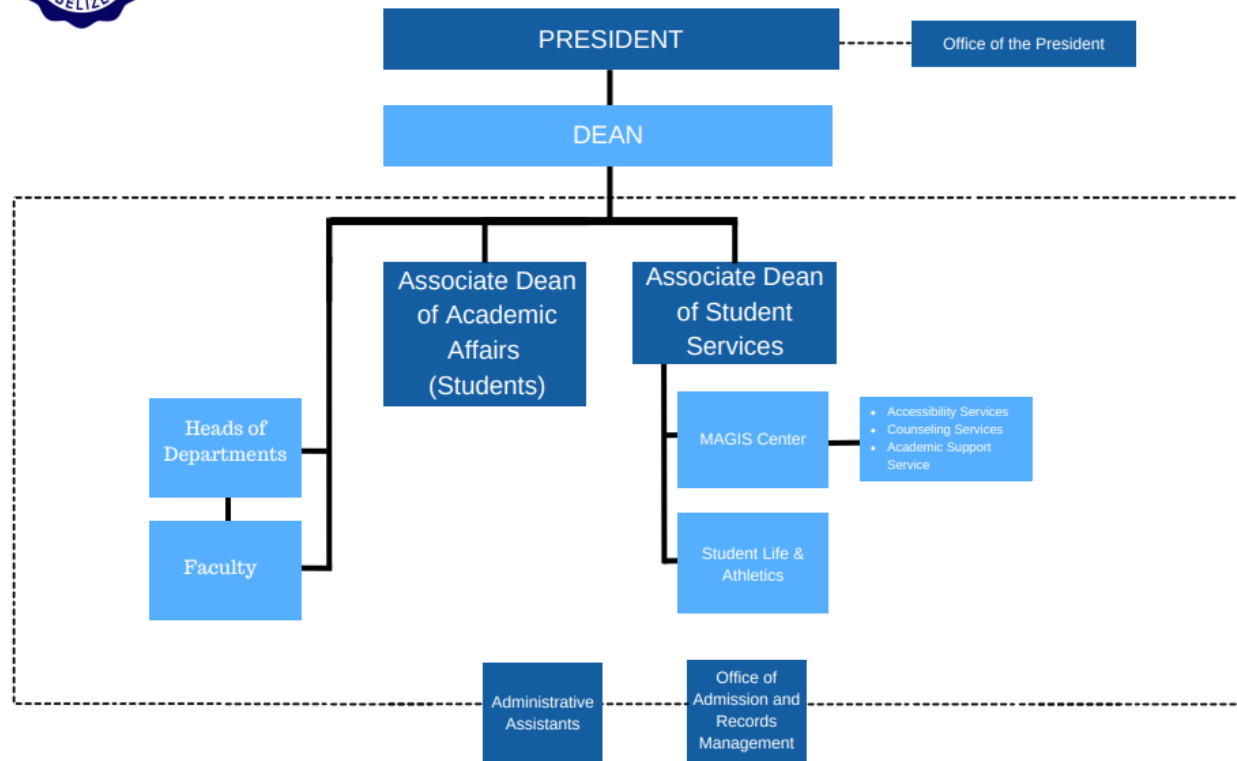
BELIZE

PRESIDENT

Office of the President

DEAN

Associate Dean of Academic Affairs (Students)

Associate Dean of Student Services

Heads of Departments

Faculty

MAGIS Center

- Accessibility Services
- Counseling Services
- Academic Support Service

Student Life & Athletics

Administrative Assistants

Office of Admission and Records Management